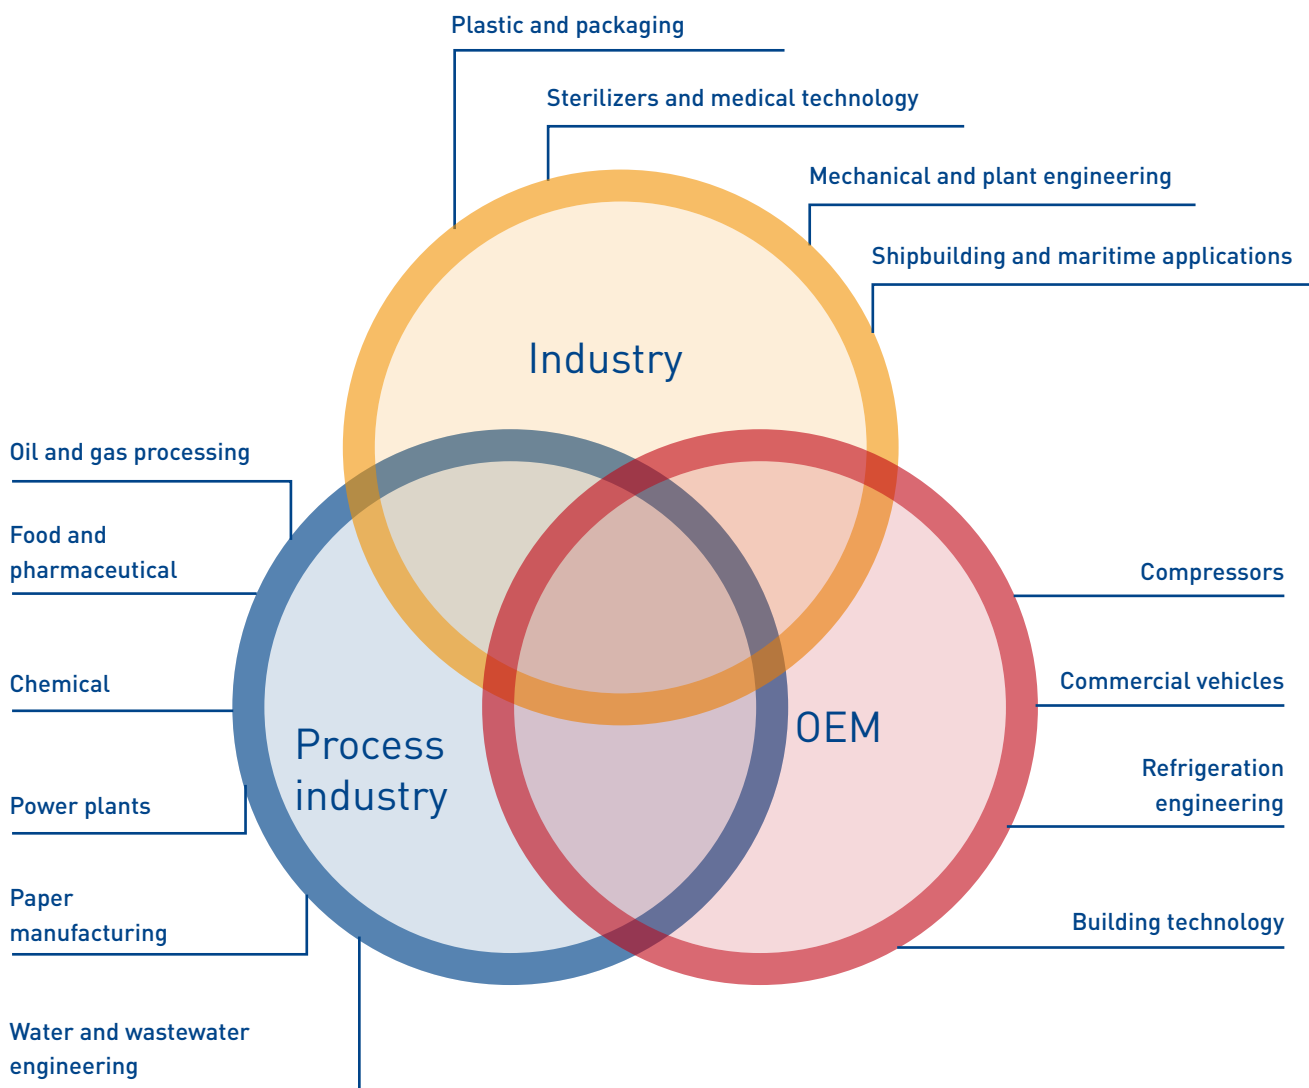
Plastic and packaging

Sterilizers and medical technology

Mechanical and plant engineering

Shipbuilding and maritime applications

Industry

Oil and gas processing

Food and pharmaceutical

Chemical

Power plants

Paper manufacturing

Water and wastewater engineering

Process industry

OEM

Compressors

Commercial vehicles

Refrigeration engineering

Building technology